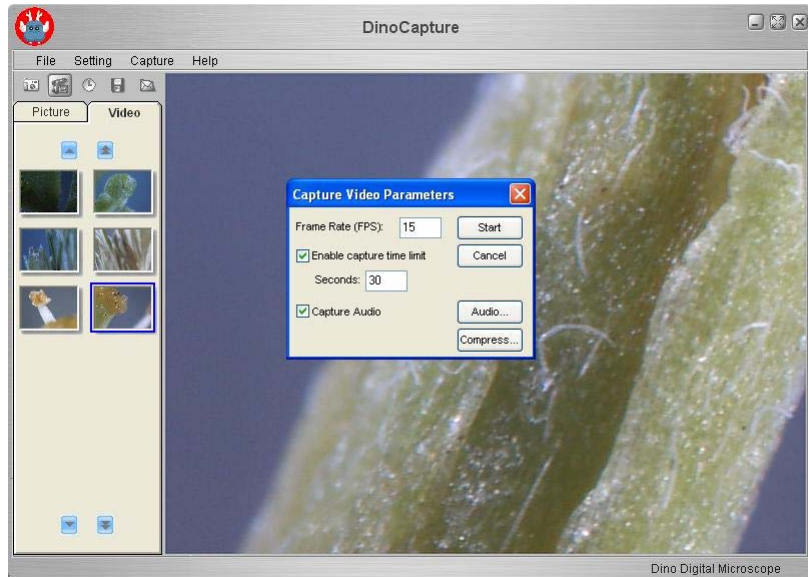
DinoCapture

File Setting Capture Help

Picture Video

Capture Video Parameters

Frame Rate (FPS): 15

Start

Enable capture time limit

Cancel

Seconds: 30

Capture Audio

Audio...

Compress...

Dino Digital Microscope